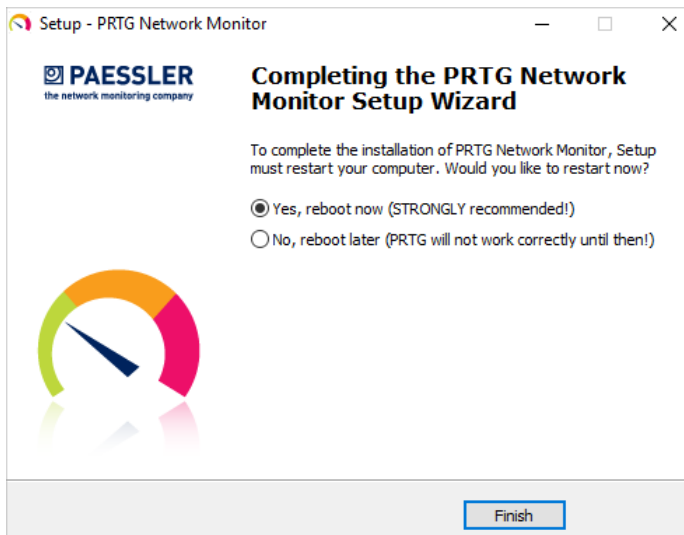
Setup - PRTG Network Monitor

PAESSLER
the network monitoring company

Completing the PRTG Network Monitor Setup Wizard

To complete the installation of PRTG Network Monitor, Setup must restart your computer. Would you like to restart now?

Yes, reboot now (STRONGLY recommended!)

No, reboot later (PRTG will not work correctly until then!)

Finish